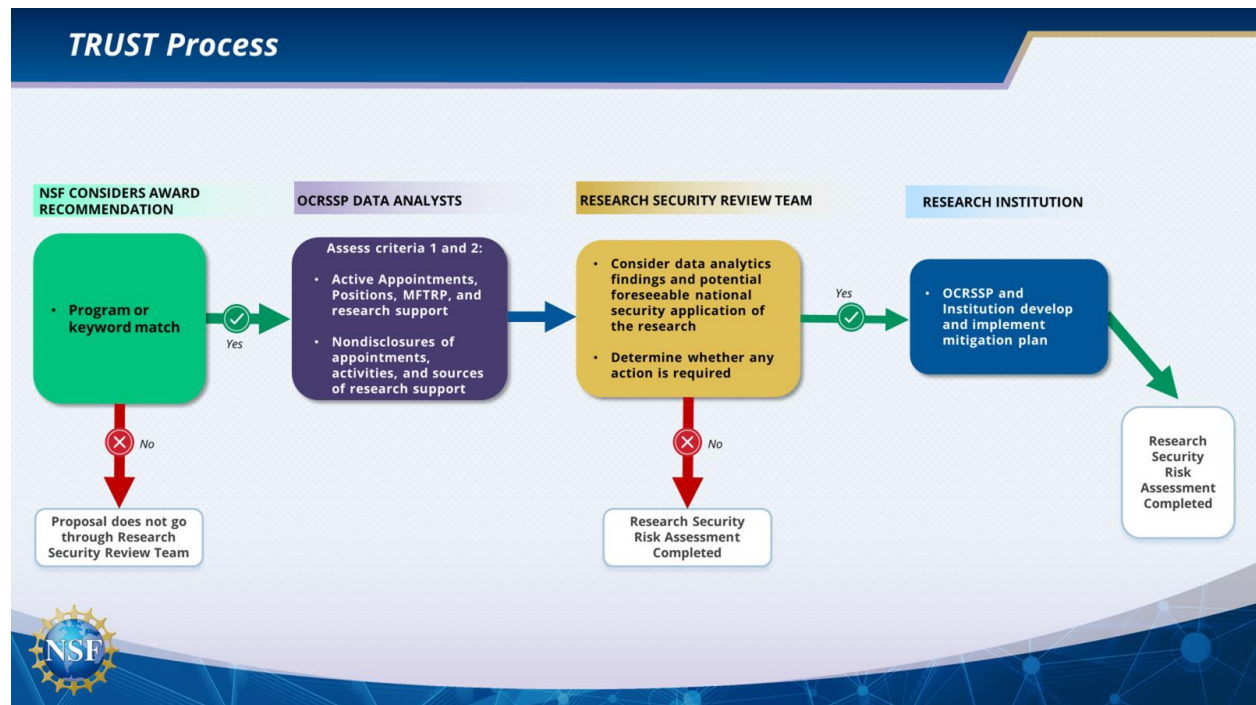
TRUST Process

NSF CONSIDERS AWARD RECOMMENDATION

• Program or keyword match

Yes

No

Proposal does not go through Research Security Review Team

OCRSSP DATA ANALYSTS

Assess criteria 1 and 2:

• Active Appointments, Positions, MFTRP, and research support

• Nondisclosures of appointments, activities, and sources of research support

RESEARCH SECURITY REVIEW TEAM

• Consider data analytics findings and potential foreseeable national security application of the research

• Determine whether any action is required

No

Research Security Risk Assessment Completed

Yes

RESEARCH INSTITUTION

• OCRSSP and Institution develop and implement mitigation plan

Research Security Risk Assessment Completed

NSF